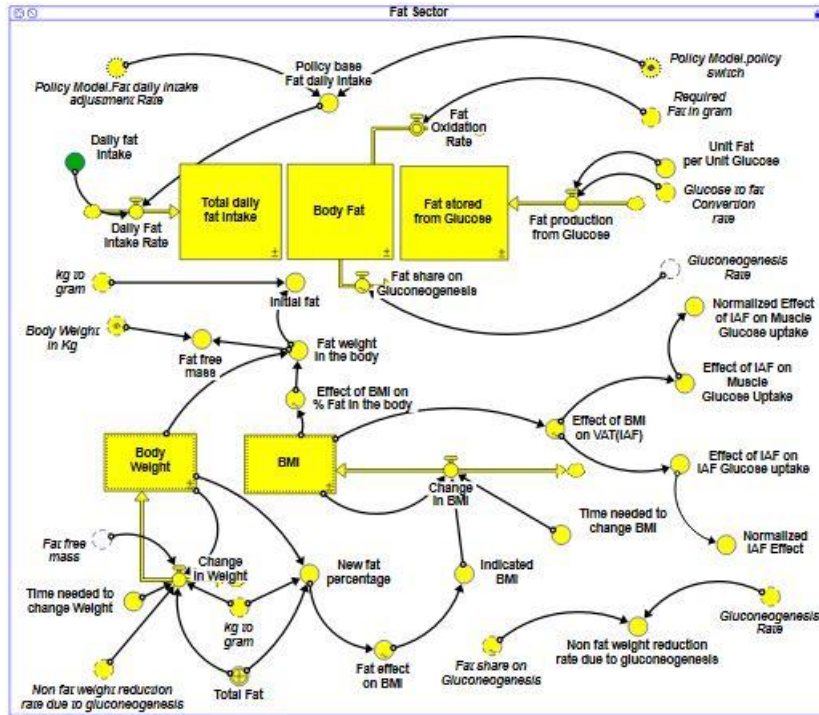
Fat Sector

Policy Model.Fat daily intake adjustment Rate

Policy base Fat daily intake

Policy Model.policy switch

Required Fat in gram

Fat Oxidation Rate

Daily fat intake

Unit Fat per Unit Glucose

Glucose to fat Conversion rate

Total daily fat intake

Body Fat

Fat stored from Glucose

Daily Fat Intake Rate

Fat production from Glucose

kg to gram

Fat share on Gluconeogenesis

Gluconeogenesis Rate

Initial fat

Body Weight in Kg

Fat free mass

Fat weight in the body

Normalized Effect of IAF on Muscle Glucose uptake

Effect of IAF on Muscle Glucose Uptake

Effect of BMI on % Fat in the body

Effect of BMI on VAT(IAF)

Body Weight

BMI

Effect of IAF on IAF Glucose uptake

Change in BMI

Time needed to change BMI

Normalized IAF Effect

Fat free mass

Change in Weight

New fat percentage

Indicated BMI

Time needed to change Weight

kg to gram

Gluconeogenesis Rate

Non fat weight reduction rate due to gluconeogenesis

Fat effect on BMI

Fat share on Gluconeogenesis

Non fat weight reduction rate due to gluconeogenesis

Total Fat